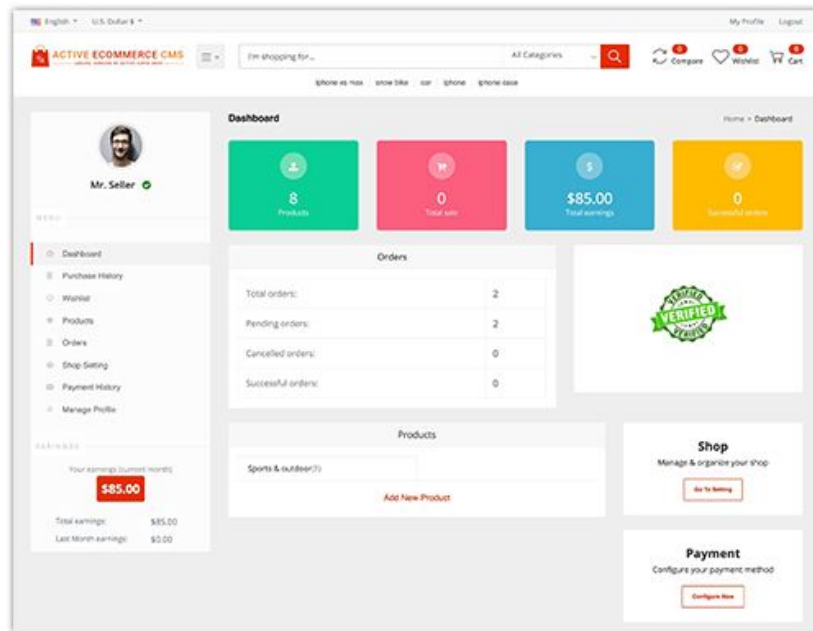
English U.S. Dollar $

My Profile Logout

ACTIVE ECOMMERCE CMS

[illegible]

I'm shopping for...

All Categories

0 Compare 0 Wishlist 0 Cart

iphone xs max snow bike car iphone iphone case

Mr. Seller

MENU

Dashboard

Purchase History

Wishlist

Products

Orders

Shop Setting

Payment History

Manage Profile

EARNINGS

Your earnings (current month)

$85.00

Total earnings: $85.00

Last Month earnings: $0.00

Dashboard

Home > Dashboard

8
Products

0
Total sale

$85.00
Total earnings

0
Successful orders

Orders

| | |
|---|---|
| Total orders: | 2 |
| Pending orders: | 2 |
| Cancelled orders: | 0 |
| Successful orders: | 0 |

VERIFIED

Products

Sports & outdoor(8)

Add New Product

Shop

Manage & organize your shop

Go To Setting

Payment

Configure your payment method

Configure Now